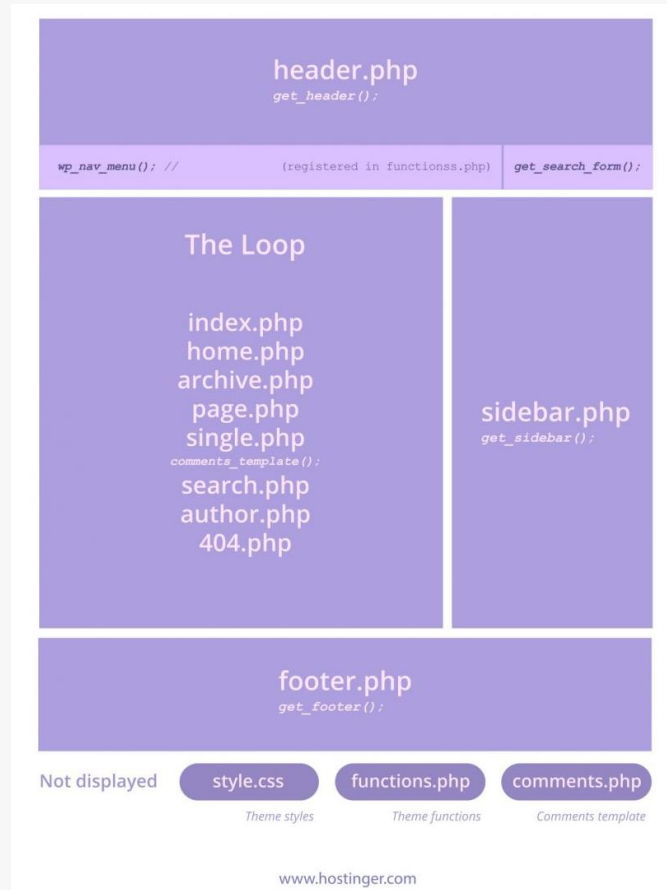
header.php
get_header();

wp_nav_menu(); // (registered in functionss.php)

get_search_form();

The Loop

index.php
home.php
archive.php
page.php
single.php
comments_template();
search.php
author.php
404.php

sidebar.php
get_sidebar();

footer.php
get_footer();

Not displayed

style.css
Theme styles

functions.php
Theme functions

comments.php
Comments template

www.hostinger.com